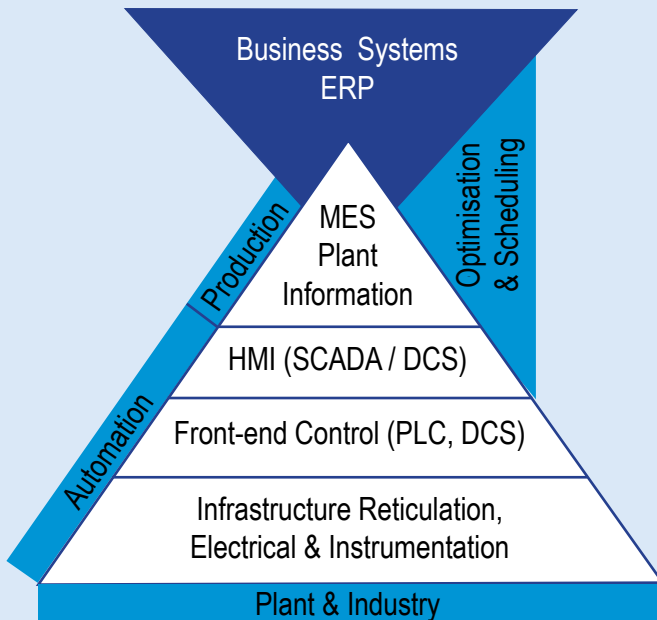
Business Systems
ERP

Production

Optimisation & Scheduling

MES
Plant
Information

HMI (SCADA / DCS)

Automation

Front-end Control (PLC, DCS)

Infrastructure Reticulation,
Electrical & Instrumentation

Plant & Industry